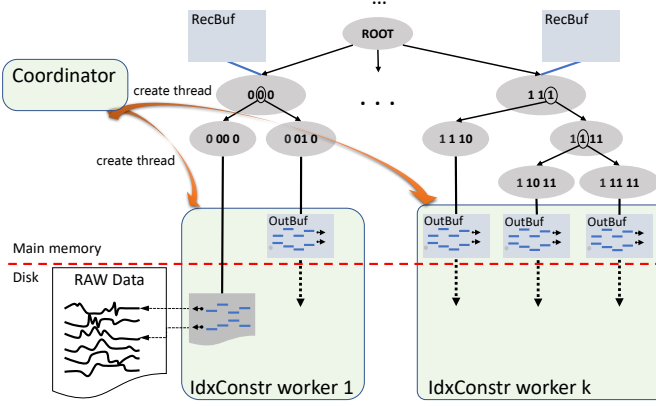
...

RecBuf

ROOT

RecBuf

Coordinator

create thread

0 0 0

. . .

1 1 1

create thread

0 00 0

0 01 0

1 1 10

1 1 11

1 10 11

1 11 11

OutBuf

OutBuf

OutBuf

OutBuf

Main memory

Disk

RAW Data

IdxConstr worker 1

IdxConstr worker k